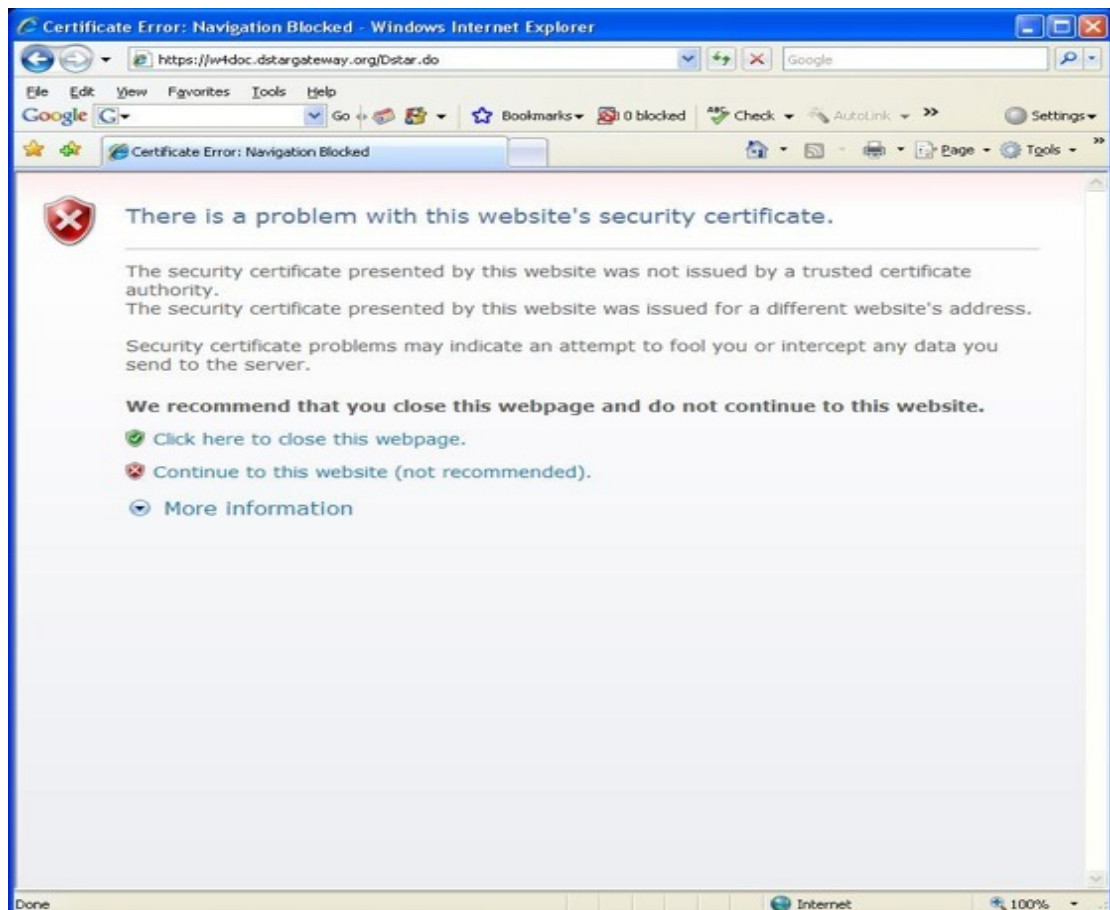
Certificate Error: Navigation Blocked - Windows Internet Explorer

https://w4doc.dstargateway.org/Dstar.do

Google

File Edit View Favorites Tools Help

Google G

Go Bookmarks 0 blocked Check AutoLink »

Settings

Certificate Error: Navigation Blocked

Page Tools

There is a problem with this website's security certificate.

The security certificate presented by this website was not issued by a trusted certificate authority.
The security certificate presented by this website was issued for a different website's address.

Security certificate problems may indicate an attempt to fool you or intercept any data you send to the server.

We recommend that you close this webpage and do not continue to this website.

Click here to close this webpage.

Continue to this website (not recommended).

More information

Done

Internet

100%